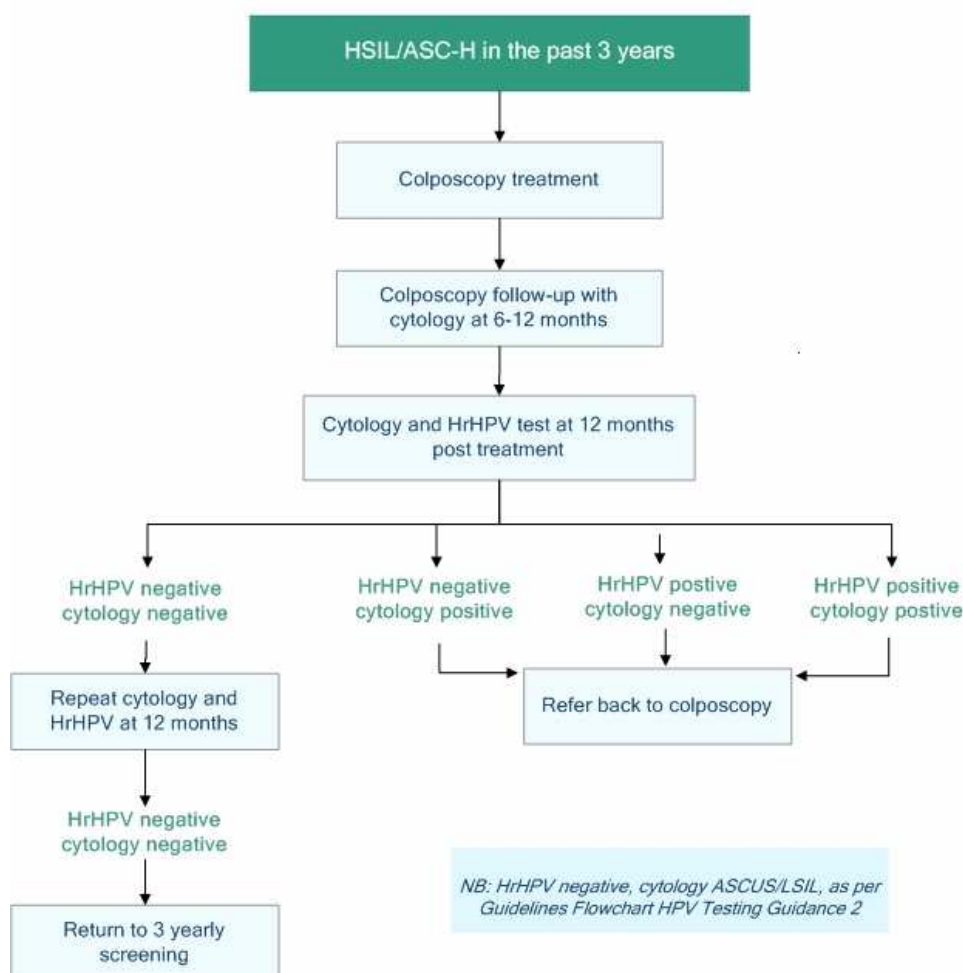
HSIL/ASC-H in the past 3 years

Colposcopy treatment

Colposcopy follow-up with cytology at 6-12 months

Cytology and HrHPV test at 12 months post treatment

HrHPV negative cytology negative

HrHPV negative cytology positive

HrHPV postive cytology negative

HrHPV positive cytology postive

Repeat cytology and HrHPV at 12 months

Refer back to colposcopy

HrHPV negative cytology negative

NB: HrHPV negative, cytology ASCUS/LSIL, as per Guidelines Flowchart HPV Testing Guidance 2

Return to 3 yearly screening